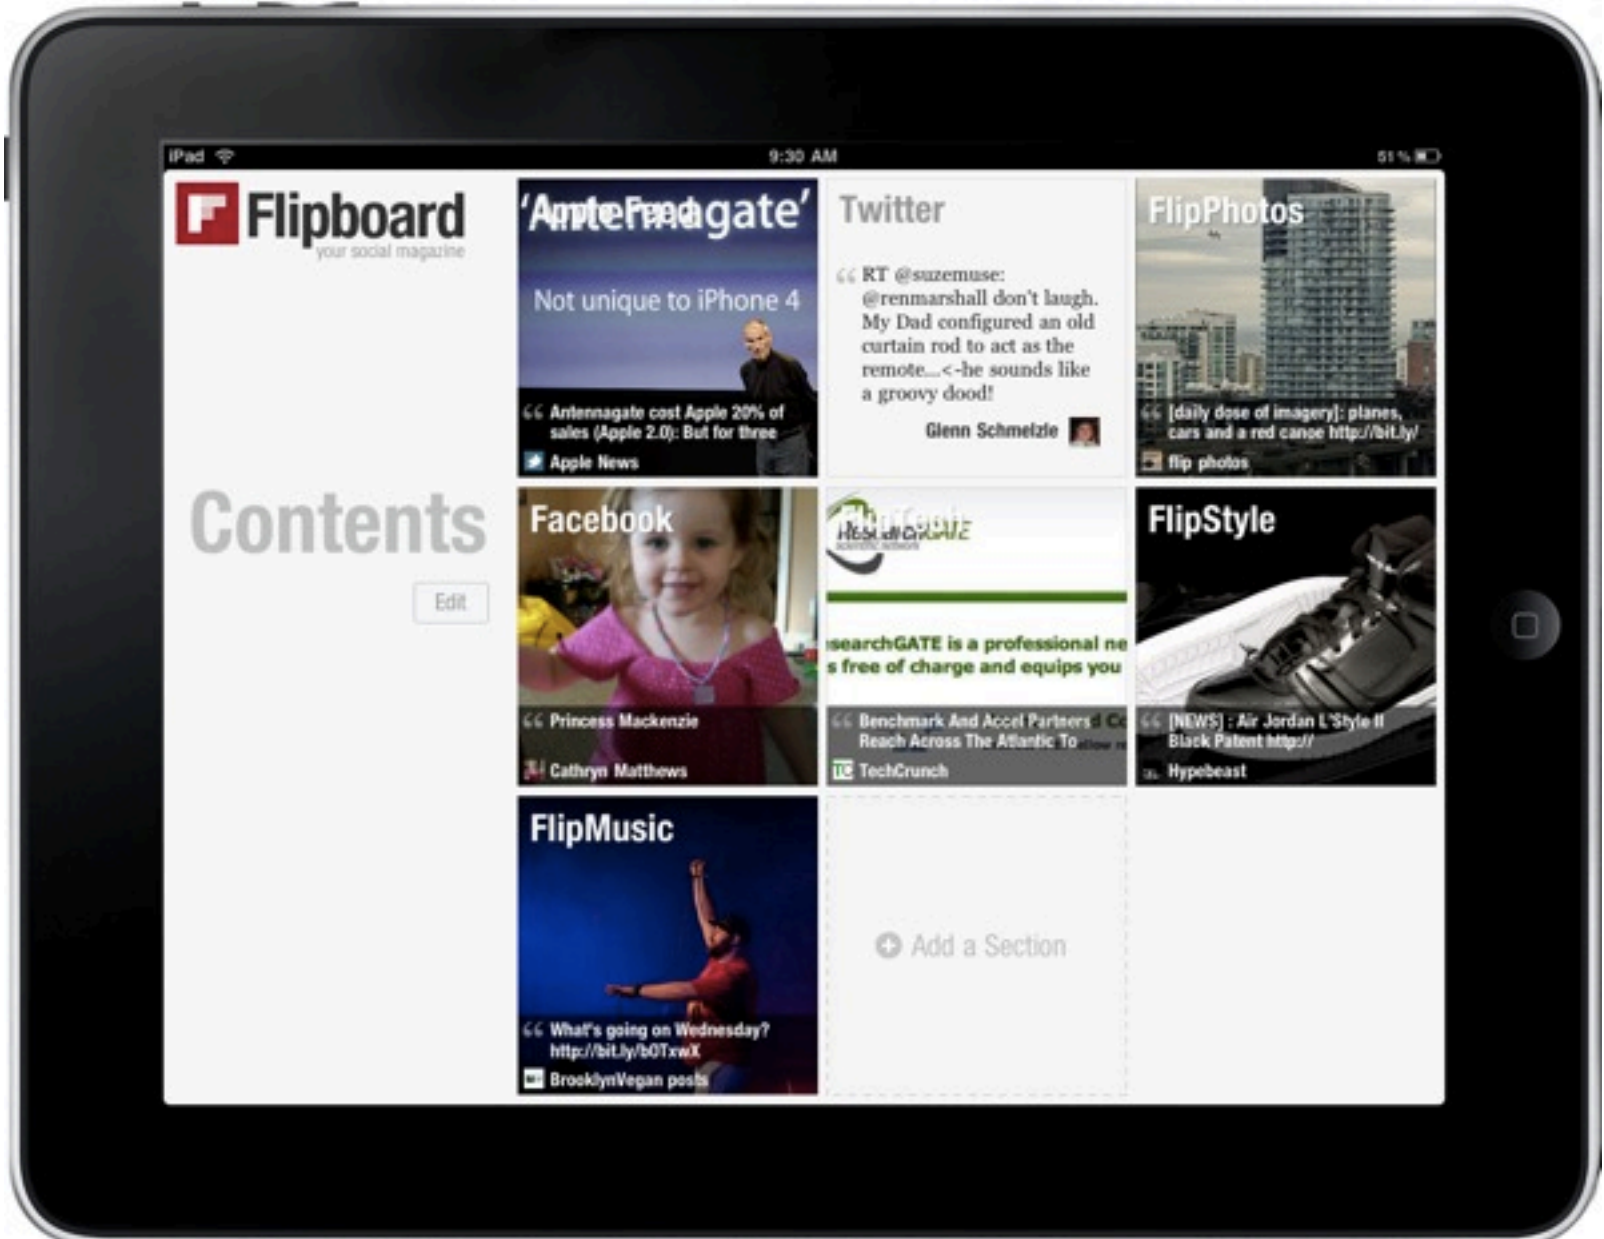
iPad 9:30 AM 51 %

Flipboard
your social magazine

Contents

Edit

'Antennagate'
Apple Feed
Not unique to iPhone 4
Antennagate cost Apple 20% of sales (Apple 2.0): But for three
Apple News

Twitter
RT @suzemuse: @renmarshall don't laugh. My Dad configured an old curtain rod to act as the remote...<-he sounds like a groovy dood!
Glenn Schmelzle

FlipPhotos
[daily dose of imagery]: planes, cars and a red canoe http://bit.ly/
flip photos

Facebook
Princess Mackenzie
Cathryn Matthews

FlipTech
ResearchGATE
searchGATE is a professional ne
s free of charge and equips you
Benchmark And Accel Partners
Reach Across The Atlantic To
TechCrunch

FlipStyle
[NEWS] : Air Jordan L'Style II Black Patent http://
Hypebeast

FlipMusic
What's going on Wednesday? http://bit.ly/b0TxwX
BrooklynVegan posts

Add a Section